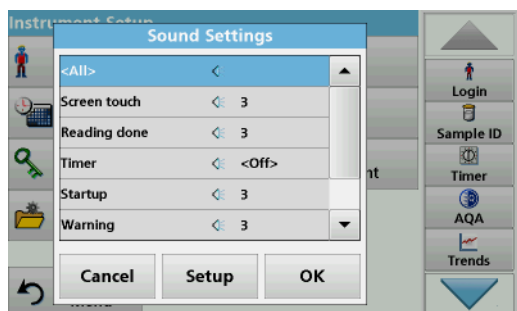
Instrument Setup

Sound Settings

| | | |
|---|---|---|
| <All> | | |
| Screen touch | | 3 |
| Reading done | | 3 |
| Timer | | <Off> |
| Startup | | 3 |
| Warning | | 3 |

Cancel Setup OK

nt

Login
Sample ID
Timer
AQA
Trends